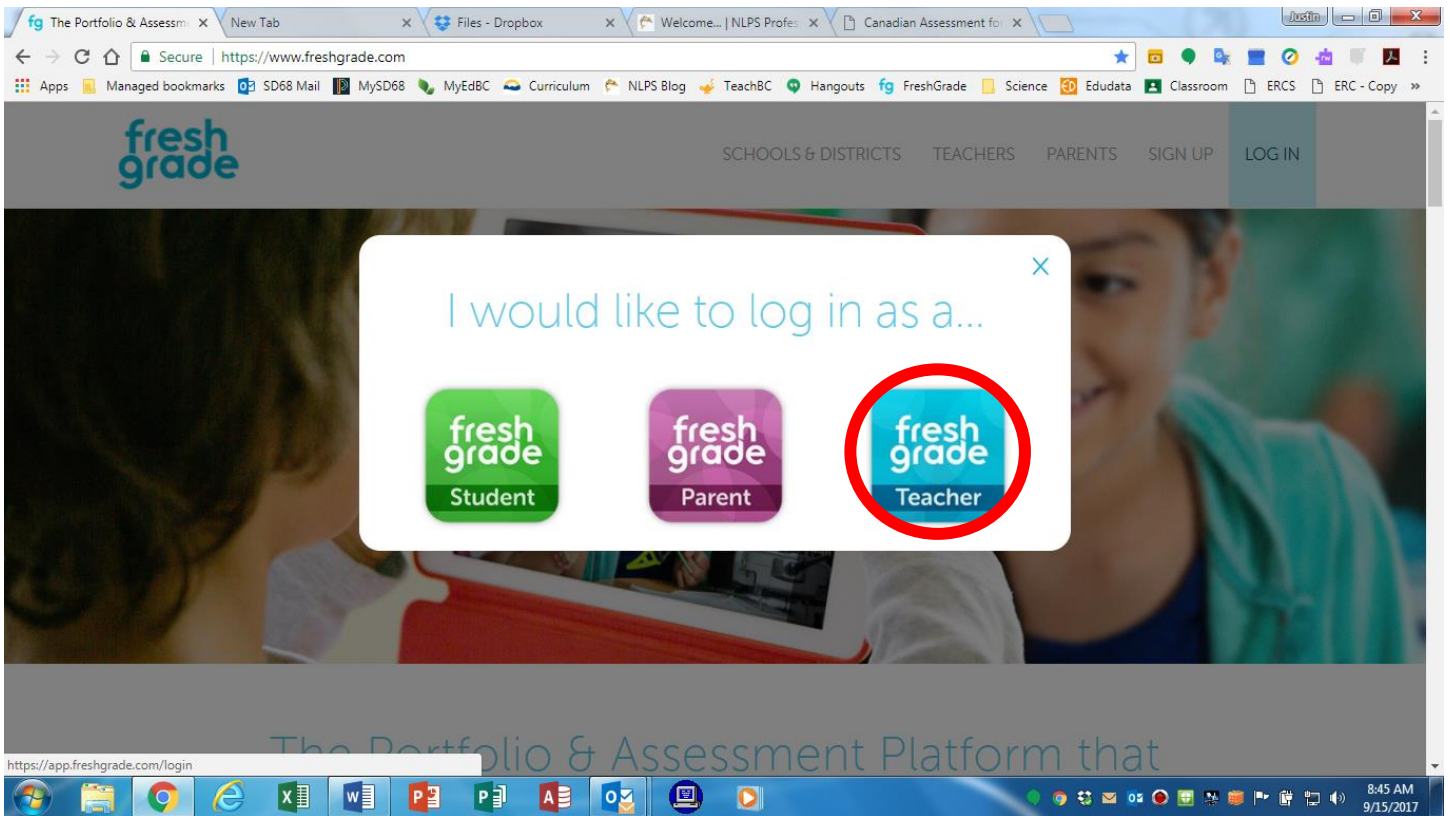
fg The Portfolio & Assessm ×
New Tab ×
Files - Dropbox ×
Welcome... | NLPS Profes ×
Canadian Assessment fo ×
Justin

← → C Secure | https://www.freshgrade.com

Apps Managed bookmarks SD68 Mail MySD68 MyEdBC Curriculum NLPS Blog TeachBC Hangouts FreshGrade Science Edudata Classroom ERCS ERC - Copy »

fresh grade

SCHOOLS & DISTRICTS TEACHERS PARENTS SIGN UP LOG IN

×

I would like to log in as a...

fresh grade Student

fresh grade Parent

fresh grade Teacher

The Portfolio & Assessment Platform that

https://app.freshgrade.com/login

8:45 AM
9/15/2017